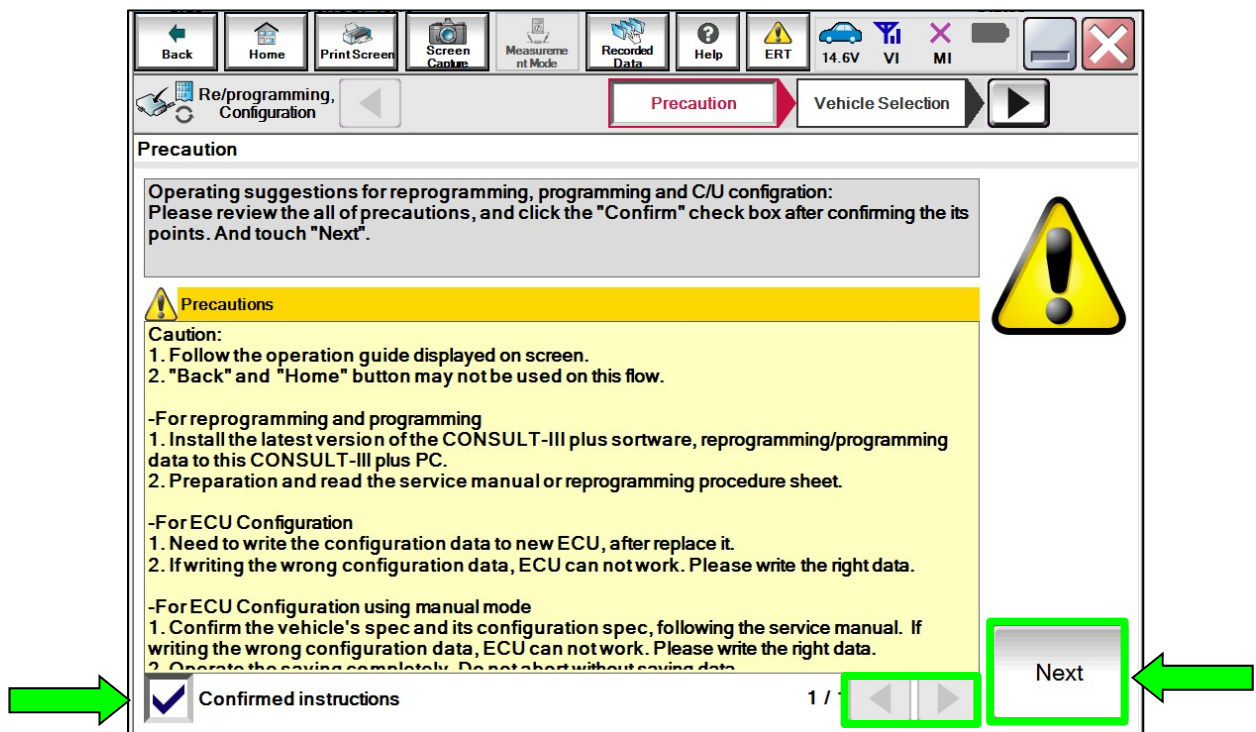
Back
Home
Print Screen
Screen Capture
Measurement Mode
Recorded Data
Help
ERT
14.6V
VI
MI

Re/programming, Configuration
Precaution
Vehicle Selection

Precaution

Operating suggestions for reprogramming, programming and C/U configration:
Please review the all of precautions, and click the "Confirm" check box after confirming the its points. And touch "Next".

Precautions

Caution:
1. Follow the operation guide displayed on screen.
2. "Back" and "Home" button may not be used on this flow.

-For reprogramming and programming
1. Install the latest version of the CONSULT-III plus sortware, reprogramming/programming data to this CONSULT-III plus PC.
2. Preparation and read the service manual or reprogramming procedure sheet.

-For ECU Configuration
1. Need to write the configuration data to new ECU, after replace it.
2. If writing the wrong configuration data, ECU can not work. Please write the right data.

-For ECU Configuration using manual mode
1. Confirm the vehicle's spec and its configuration spec, following the service manual. If writing the wrong configuration data, ECU can not work. Please write the right data.
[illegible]

Confirmed instructions
1 / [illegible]
Next